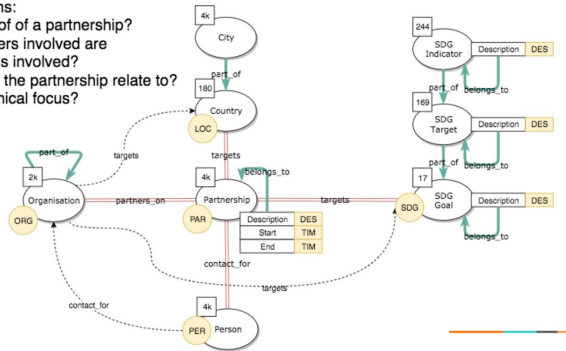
ns:
of of a partnership?
ers involved are
s involved?
the partnership relate to?
nical focus?

4k
City

part_of

180
Country
LOC

targets

targets

part_of
2k
Organisation
ORG

partners_on

4k
Partnership
PAR

belongs_to

| Description | DES |
|---|---|
| Start | TIM |
| End | TIM |

targets

contact_for

targets

contact_for

4k
Person
PER

244
SDG Indicator
Description DES

part_of
belongs_to

169
SDG Target
Description DES

part_of
belongs_to

17
SDG Goal
SDG
Description DES

belongs_to